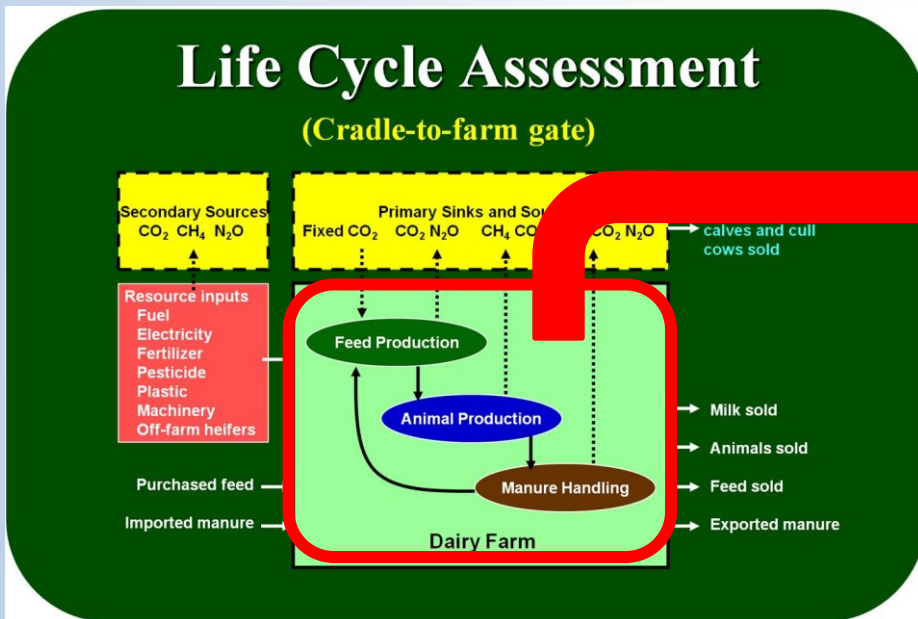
Life Cycle Assessment

(Cradle-to-farm gate)

Secondary Sources
$CO_2$ $CH_4$ $N_2O$

Primary Sinks and Sou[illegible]
Fixed $CO_2$ $CO_2$ $N_2O$ $CH_4$ $CO$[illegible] $CO_2$ $N_2O$

calves and cull cows sold

Resource inputs
Fuel
Electricity
Fertilizer
Pesticide
Plastic
Machinery
Off-farm heifers

Feed Production

Animal Production

Manure Handling

Purchased feed

Imported manure

Dairy Farm

Milk sold

Animals sold

Feed sold

Exported manure